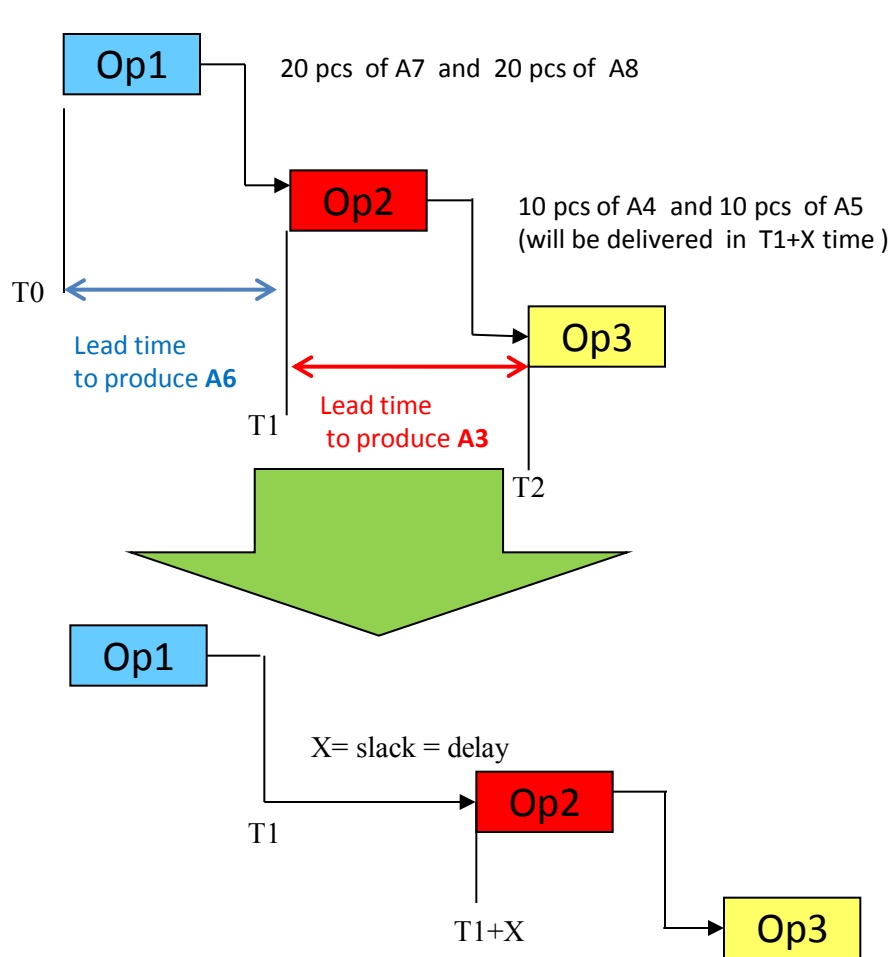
Op1

20 pcs of A7 and 20 pcs of A8

Op2

10 pcs of A4 and 10 pcs of A5 (will be delivered in T1+X time )

T0

Lead time to produce **A6**

Op3

Lead time to produce **A3**

T1

T2

Op1

X= slack = delay

Op2

T1

T1+X

Op3